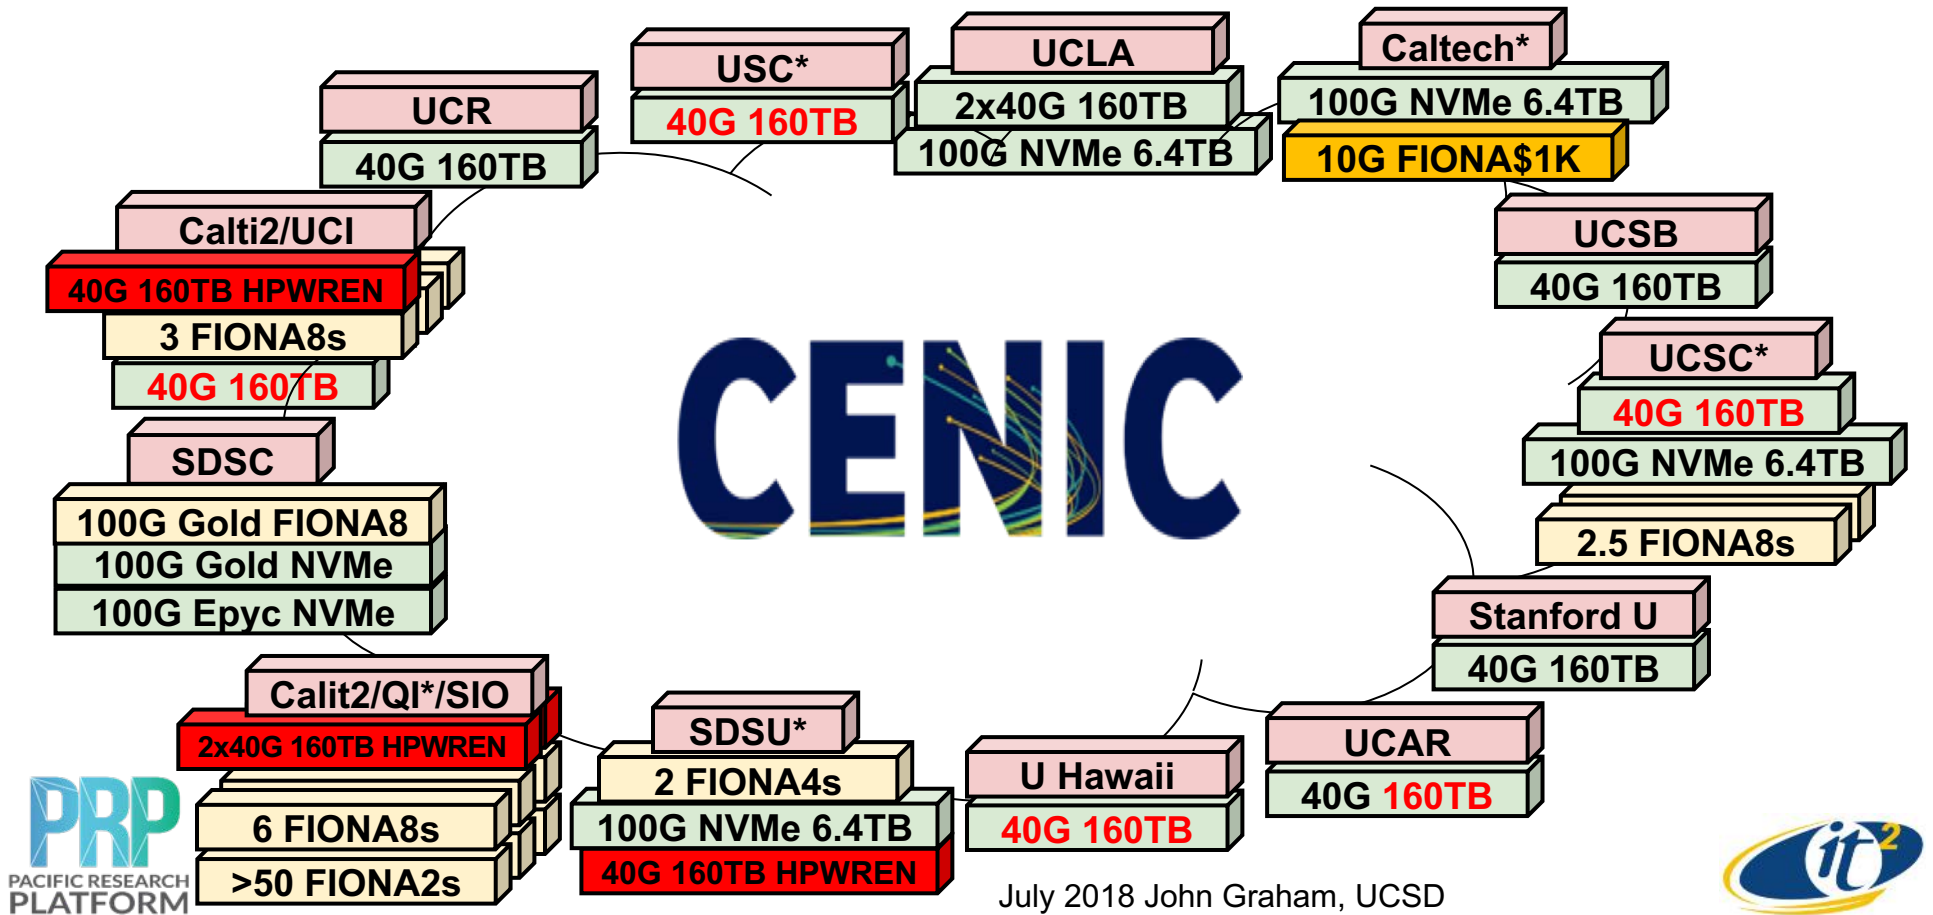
USC*
40G 160TB

UCLA
2x40G 160TB
100G NVMe 6.4TB

Caltech*
100G NVMe 6.4TB
10G FIONA$1K

UCR
40G 160TB

UCSB
40G 160TB

Calti2/UCI
40G 160TB HPWREN
3 FIONA8s
40G 160TB

UCSC*
40G 160TB
100G NVMe 6.4TB
2.5 FIONA8s

CENIC

SDSC
100G Gold FIONA8
100G Gold NVMe
100G Epyc NVMe

Stanford U
40G 160TB

Calit2/QI*/SIO
2x40G 160TB HPWREN
6 FIONA8s
>50 FIONA2s

SDSU*
2 FIONA4s
100G NVMe 6.4TB
40G 160TB HPWREN

U Hawaii
40G 160TB

UCAR
40G 160TB

PRP
PACIFIC RESEARCH PLATFORM

July 2018 John Graham, UCSD

it²